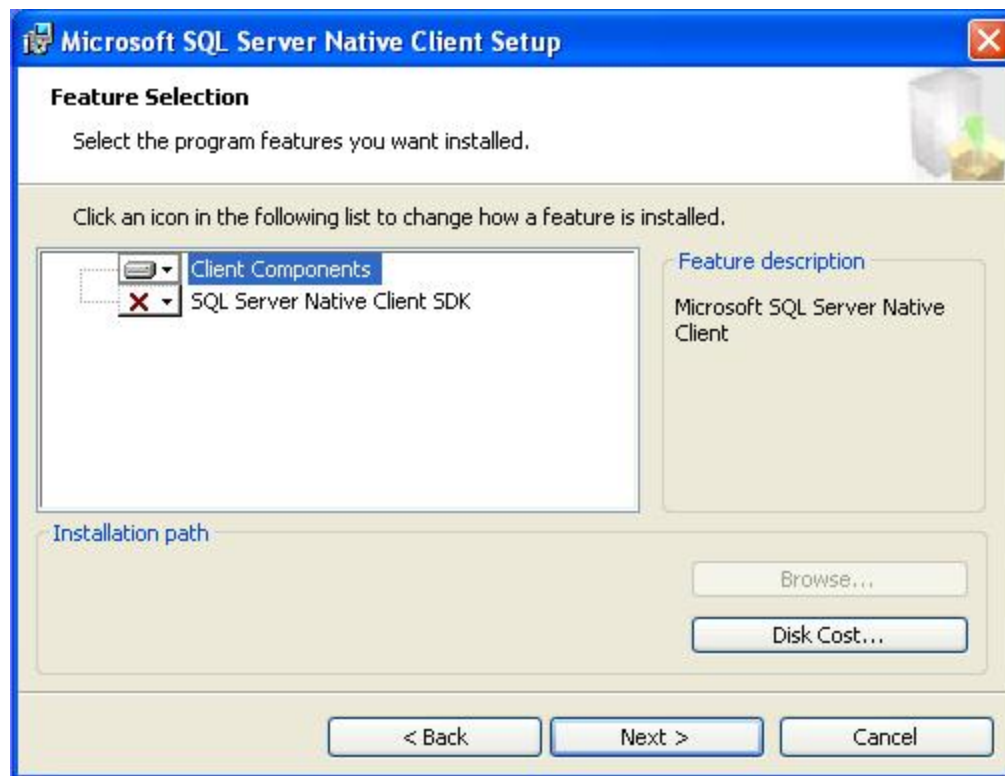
Microsoft SQL Server Native Client Setup

Feature Selection

Select the program features you want installed.

Click an icon in the following list to change how a feature is installed.

Client Components
SQL Server Native Client SDK

Feature description

Microsoft SQL Server Native Client

Installation path

Browse...

Disk Cost...

< Back

Next >

Cancel